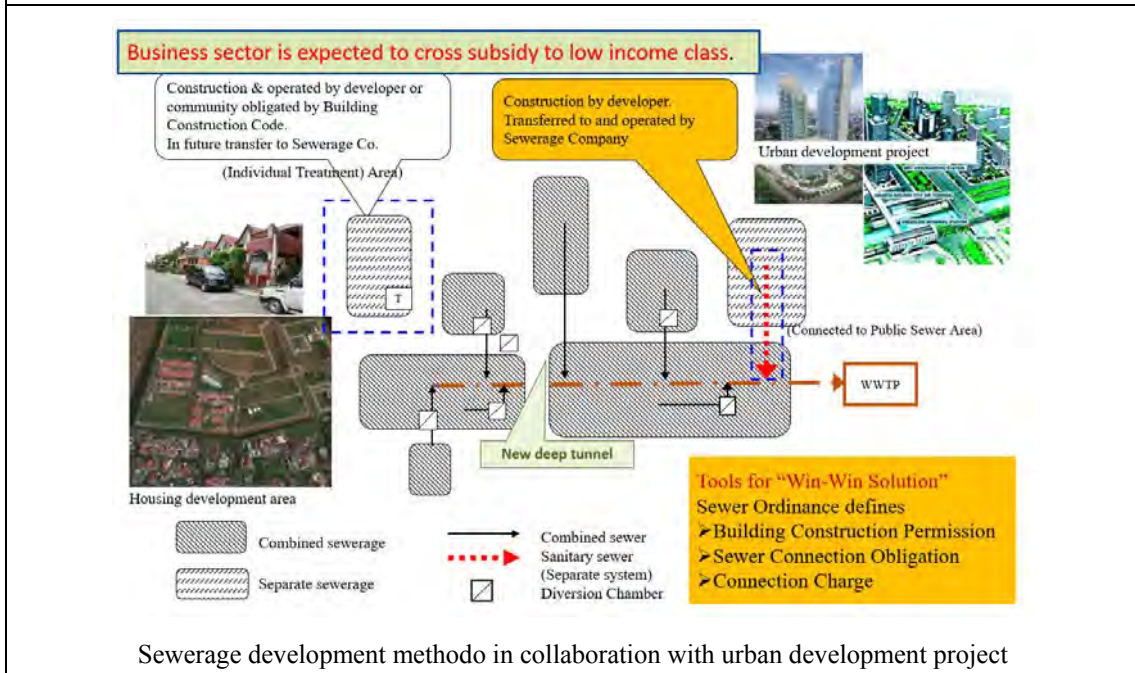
Business sector is expected to cross subsidy to low income class.

Construction & operated by developer or community obligated by Building Construction Code. In future transfer to Sewerage Co.

(Individual Treatment) Area)

Construction by developer. Transferred to and operated by Sewerage Company

Urban development project

T

(Connected to Public Sewer Area)

WWTP

New deep tunnel

Housing development area

Combined sewerage

Separate sewerage

Combined sewer

Sanitary sewer (Separate system)

Diversion Chamber

Tools for "Win-Win Solution"

Sewer Ordinance defines

➢Building Construction Permission

➢Sewer Connection Obligation

➢Connection Charge

Sewerage development methodo in collaboration with urban development project